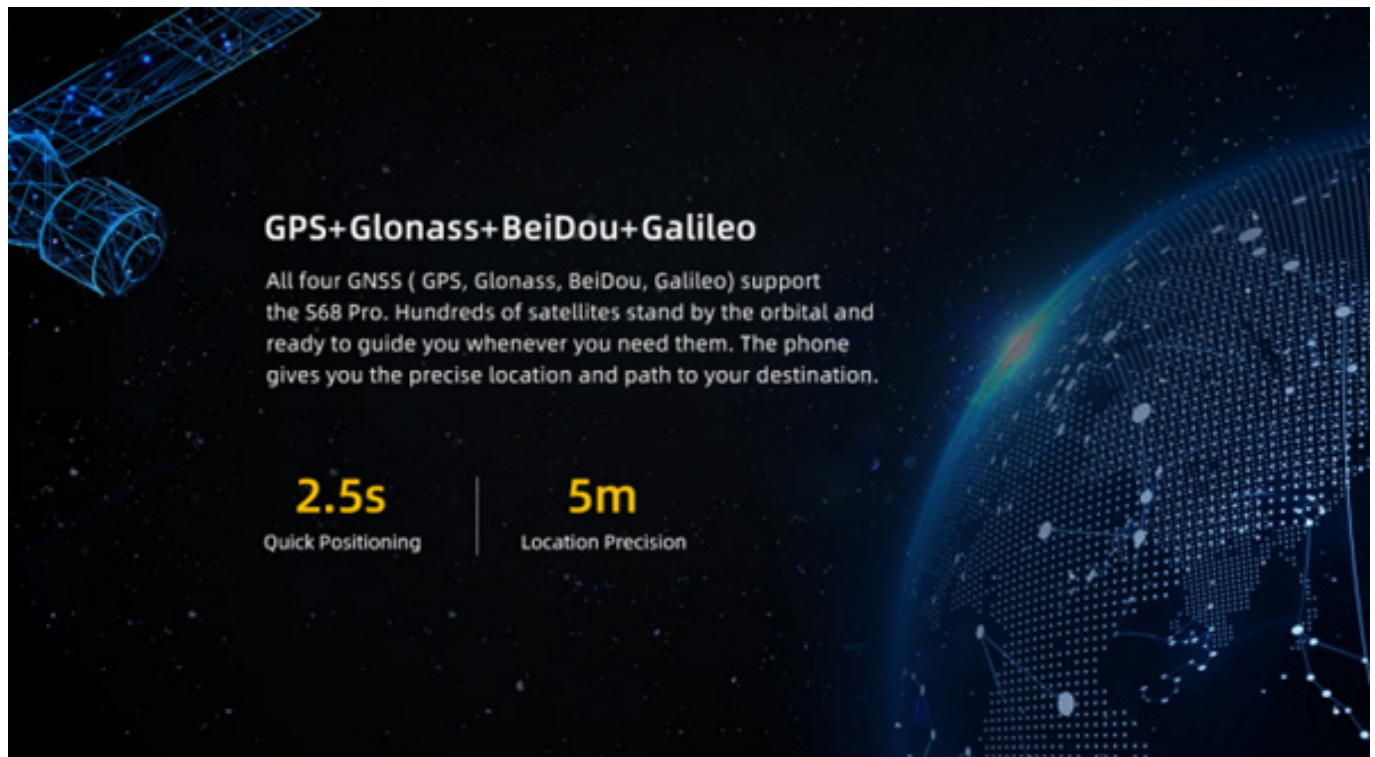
GPS+Glonass+BeiDou+Galileo

All four GNSS ( GPS, Glonass, BeiDou, Galileo) support the S68 Pro. Hundreds of satellites stand by the orbital and ready to guide you whenever you need them. The phone gives you the precise location and path to your destination.

2.5s
Quick Positioning

5m
Location Precision